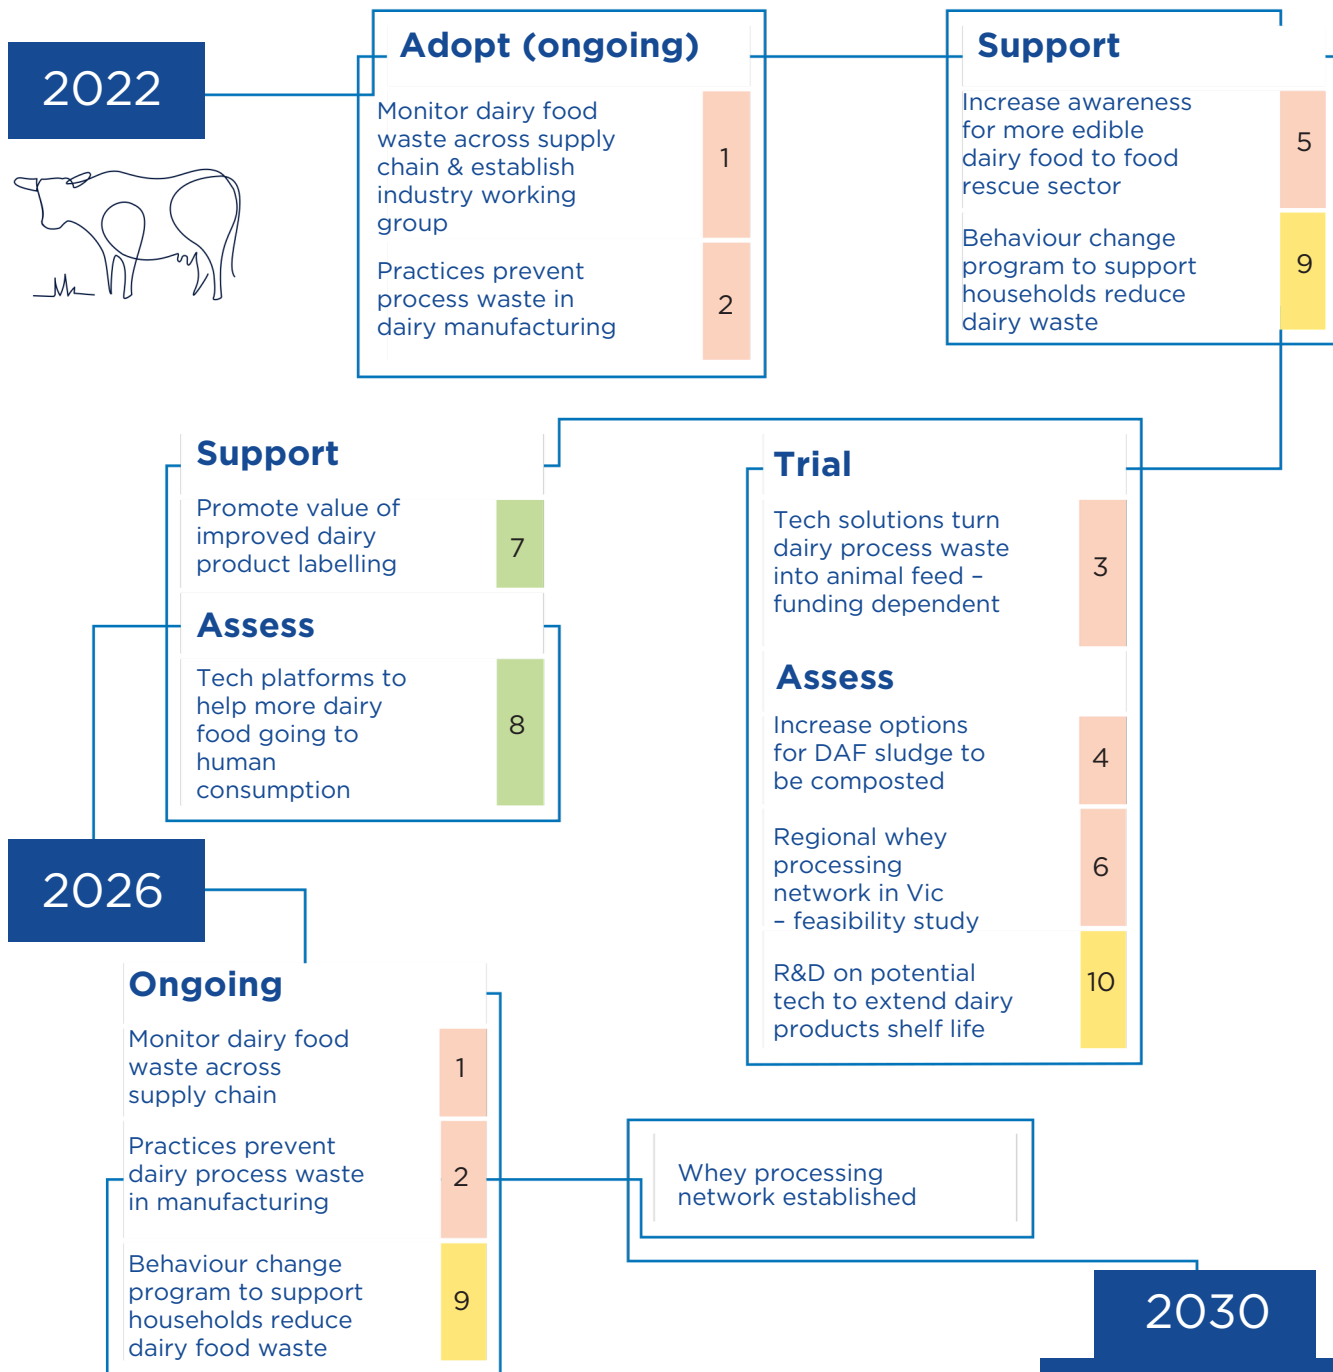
2022

Adopt (ongoing)

Monitor dairy food waste across supply chain & establish industry working group 1

Practices prevent process waste in dairy manufacturing 2

Support

Increase awareness for more edible dairy food to food rescue sector 5

Behaviour change program to support households reduce dairy waste 9

Support

Promote value of improved dairy product labelling 7

Assess

Tech platforms to help more dairy food going to human consumption 8

Trial

Tech solutions turn dairy process waste into animal feed – funding dependent 3

Assess

Increase options for DAF sludge to be composted 4

Regional whey processing network in Vic – feasibility study 6

R&D on potential tech to extend dairy products shelf life 10

2026

Ongoing

Monitor dairy food waste across supply chain 1

Practices prevent dairy process waste in manufacturing 2

Behaviour change program to support households reduce dairy food waste 9

Whey processing network established

2030